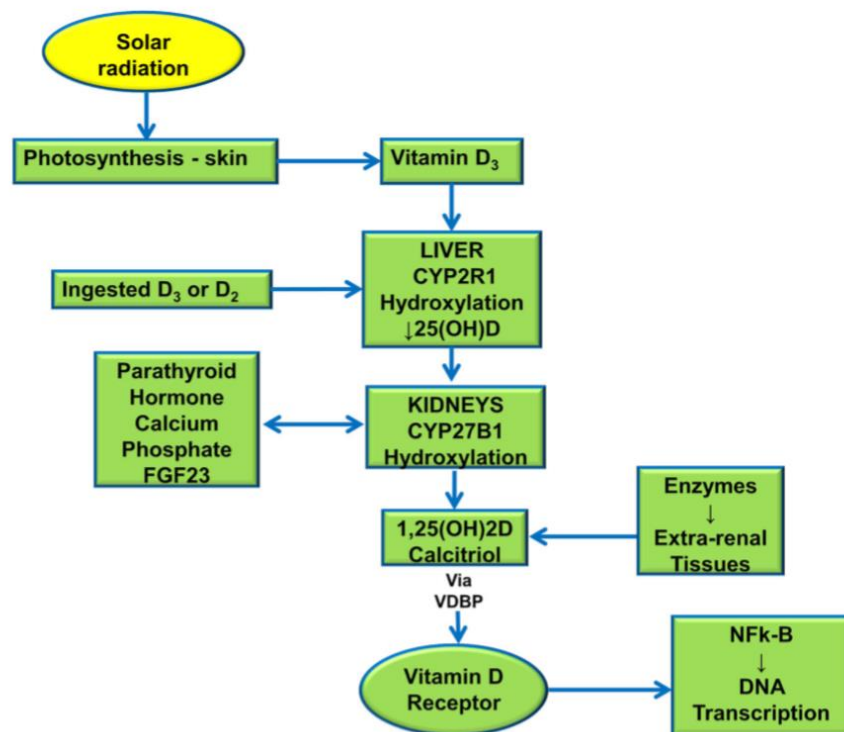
Solar radiation

Photosynthesis - skin

Vitamin $D_3$

LIVER
CYP2R1
Hydroxylation
↓25(OH)D

Ingested $D_3$ or $D_2$

Parathyroid Hormone
Calcium
Phosphate
FGF23

KIDNEYS
CYP27B1
Hydroxylation

Enzymes
↓
Extra-renal Tissues

1,25(OH)2D
Calcitriol

Via
VDBP

Vitamin D Receptor

NFk-B
↓
DNA
Transcription